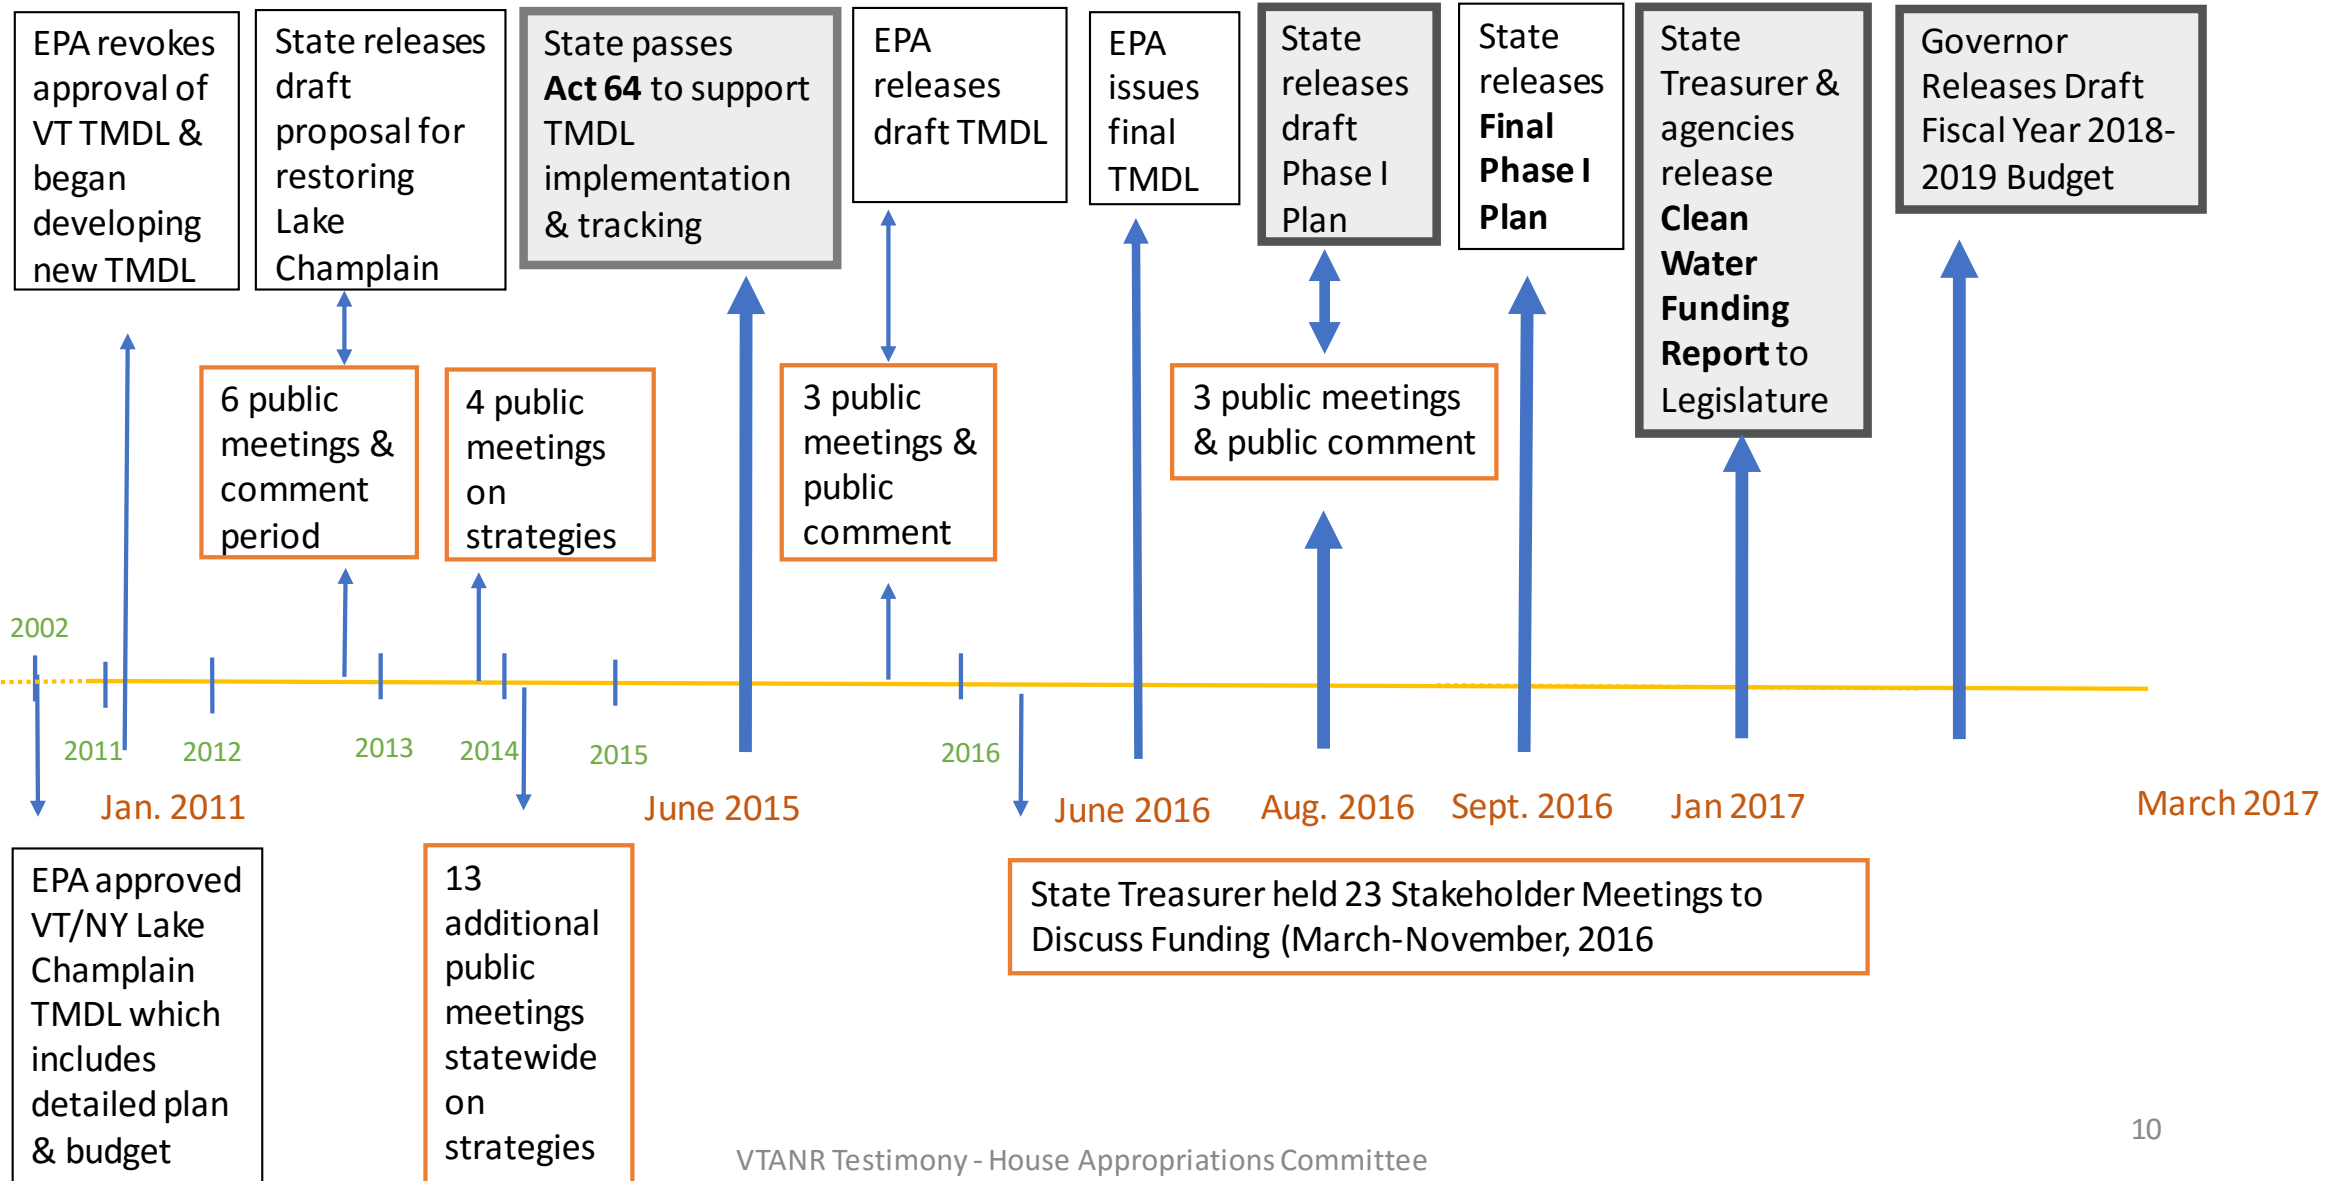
EPA revokes approval of VT TMDL & began developing new TMDL

State releases draft proposal for restoring Lake Champlain

State passes **Act 64** to support TMDL implementation & tracking

EPA releases draft TMDL

EPA issues final TMDL

State releases draft Phase I Plan

State releases **Final Phase I Plan**

State Treasurer & agencies release **Clean Water Funding Report** to Legislature

Governor Releases Draft Fiscal Year 2018-2019 Budget

6 public meetings & comment period

4 public meetings on strategies

3 public meetings & public comment

3 public meetings & public comment

2002

2011

2012

2013

2014

2015

2016

Jan. 2011

June 2015

June 2016

Aug. 2016

Sept. 2016

Jan 2017

March 2017

EPA approved VT/NY Lake Champlain TMDL which includes detailed plan & budget

13 additional public meetings statewide on strategies

State Treasurer held 23 Stakeholder Meetings to Discuss Funding (March-November, 2016

VTANR Testimony - House Appropriations Committee

10